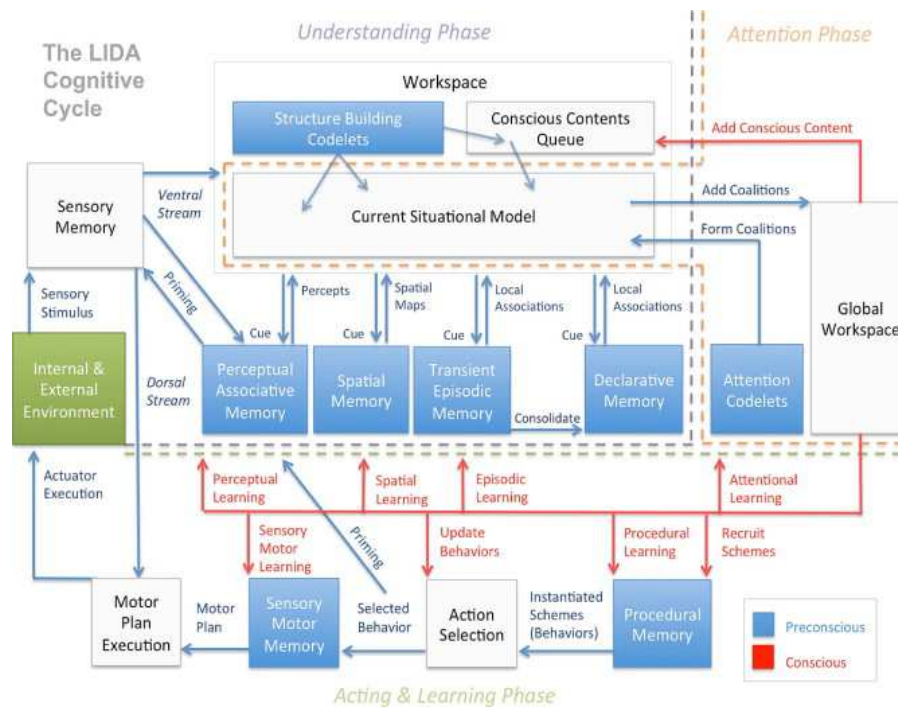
The LIDA Cognitive Cycle

Understanding Phase

Attention Phase

Workspace

Structure Building Codelets

Conscious Contents Queue

Add Conscious Content

Sensory Memory

Ventral Stream

Current Situational Model

Add Coalitions

Form Coalitions

Priming

Percepts

Spatial Maps

Local Associations

Local Associations

Sensory Stimulus

Cue

Cue

Cue

Cue

Global Workspace

Internal & External Environment

Dorsal Stream

Perceptual Associative Memory

Spatial Memory

Transient Episodic Memory

Consolidate

Declarative Memory

Attention Codelets

Actuator Execution

Perceptual Learning

Spatial Learning

Episodic Learning

Attentional Learning

Sensory Motor Learning

Priming

Update Behaviors

Procedural Learning

Recruit Schemes

Motor Plan Execution

Motor Plan

Sensory Motor Memory

Selected Behavior

Action Selection

Instantiated Schemes (Behaviors)

Procedural Memory

Preconscious

Conscious

Acting & Learning Phase